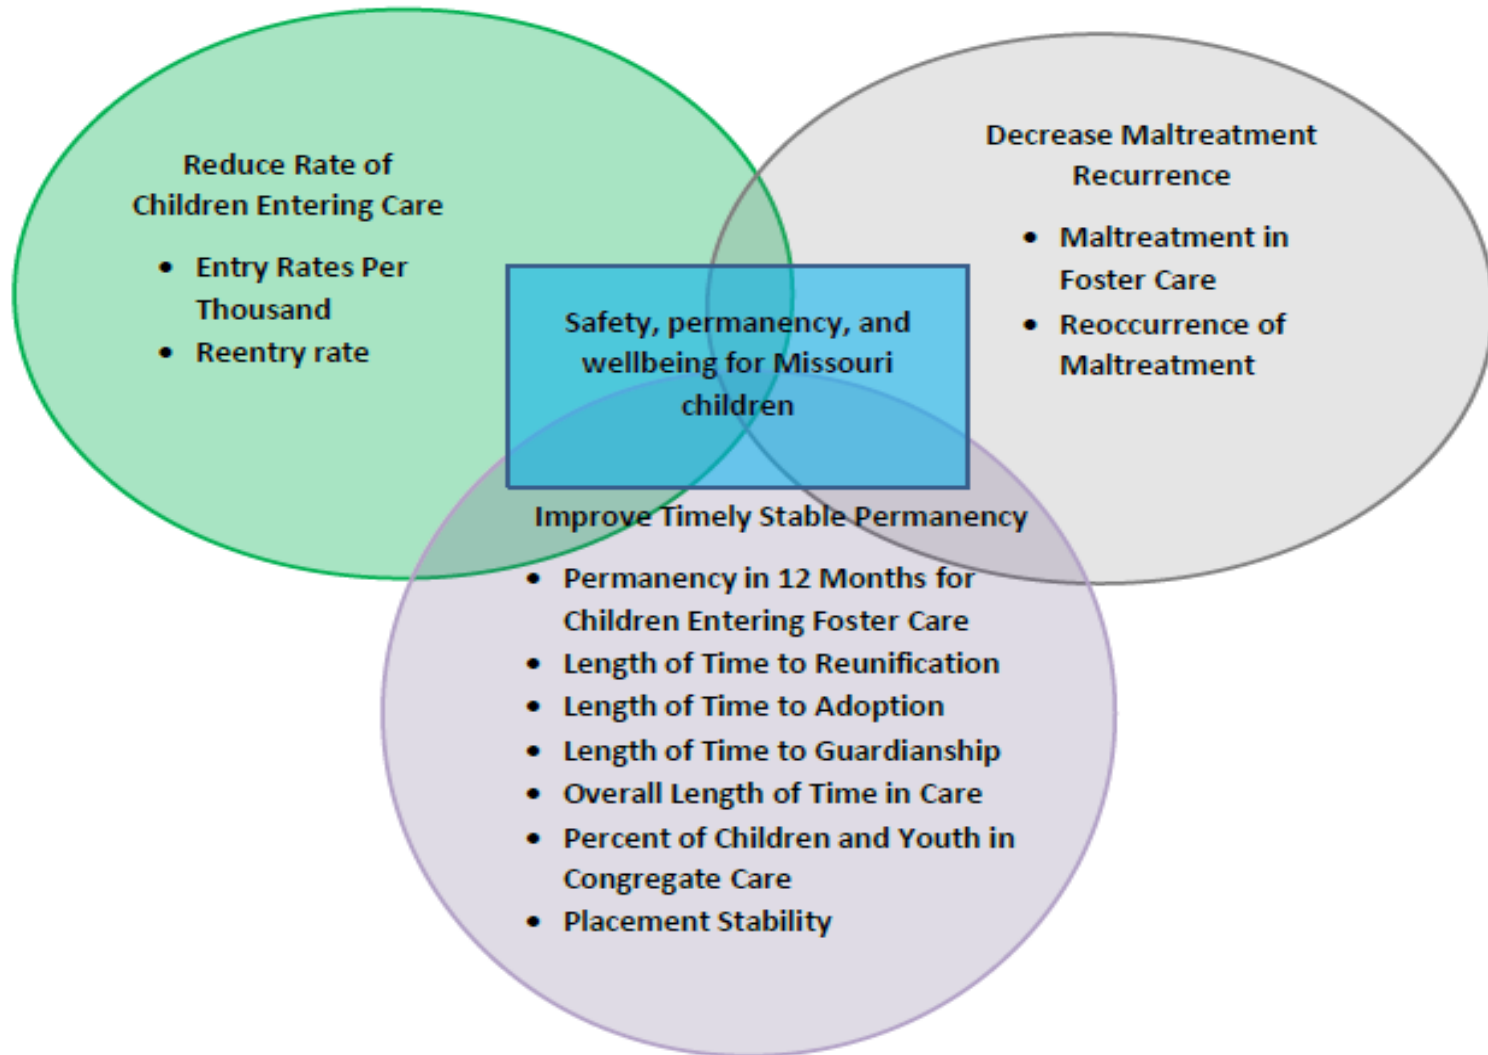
Reduce Rate of Children Entering Care

- Entry Rates Per Thousand
- Reentry rate

Decrease Maltreatment Recurrence

- Maltreatment in Foster Care
- Reoccurrence of Maltreatment

Safety, permanency, and wellbeing for Missouri children

Improve Timely Stable Permanency

- Permanency in 12 Months for Children Entering Foster Care
- Length of Time to Reunification
- Length of Time to Adoption
- Length of Time to Guardianship
- Overall Length of Time in Care
- Percent of Children and Youth in Congregate Care
- Placement Stability